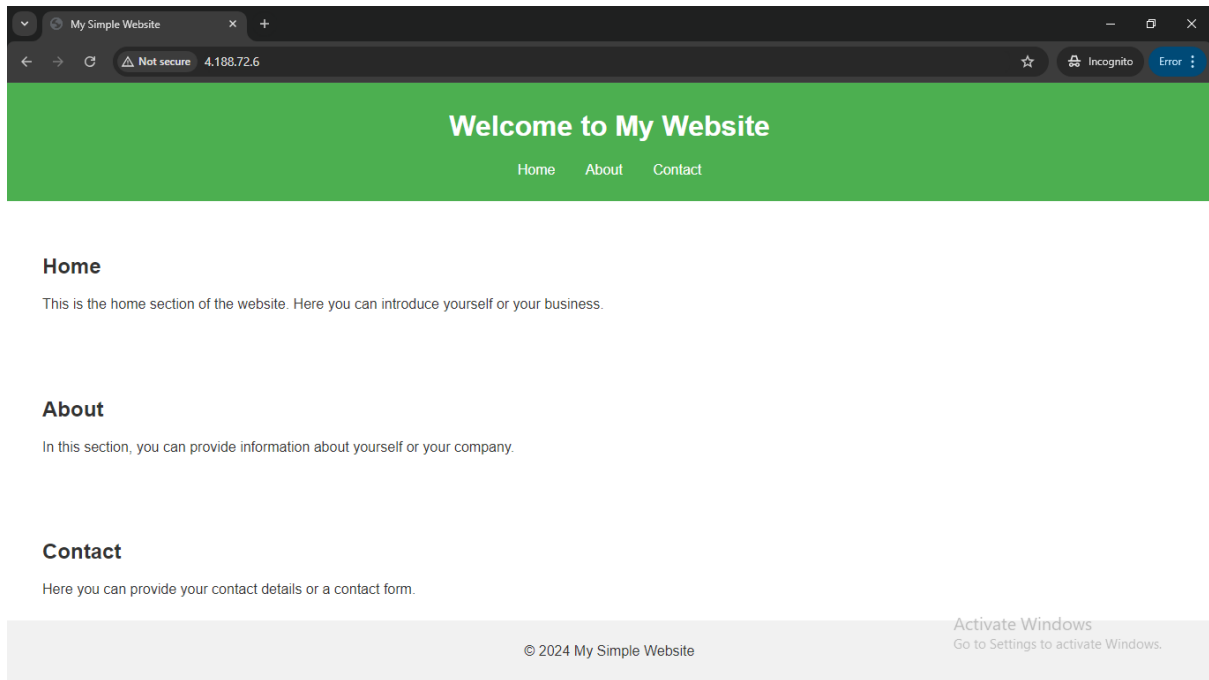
My Simple Website
×
+
Not secure 4.188.72.6
Incognito
Error

Welcome to My Website
Home About Contact

Home
This is the home section of the website. Here you can introduce yourself or your business.

About
In this section, you can provide information about yourself or your company.

Contact
Here you can provide your contact details or a contact form.

© 2024 My Simple Website

Activate Windows
Go to Settings to activate Windows.